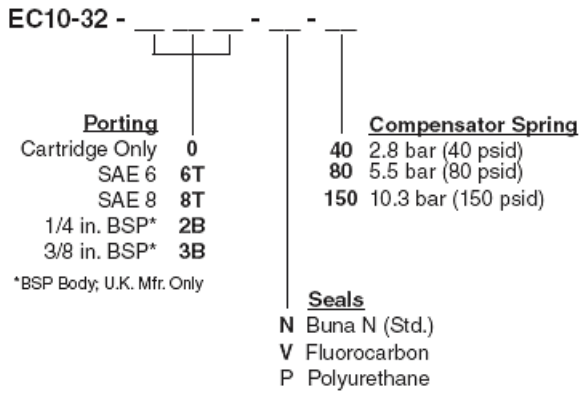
EC10-32 - __ __ __ - __ - __

Porting
Cartridge Only **0**
SAE 6 **6T**
SAE 8 **8T**
1/4 in. BSP* **2B**
3/8 in. BSP* **3B**

*BSP Body; U.K. Mfr. Only

Compensator Spring
**40** 2.8 bar (40 psid)
**80** 5.5 bar (80 psid)
**150** 10.3 bar (150 psid)

Seals
**N** Buna N (Std.)
**V** Fluorocarbon
P Polyurethane